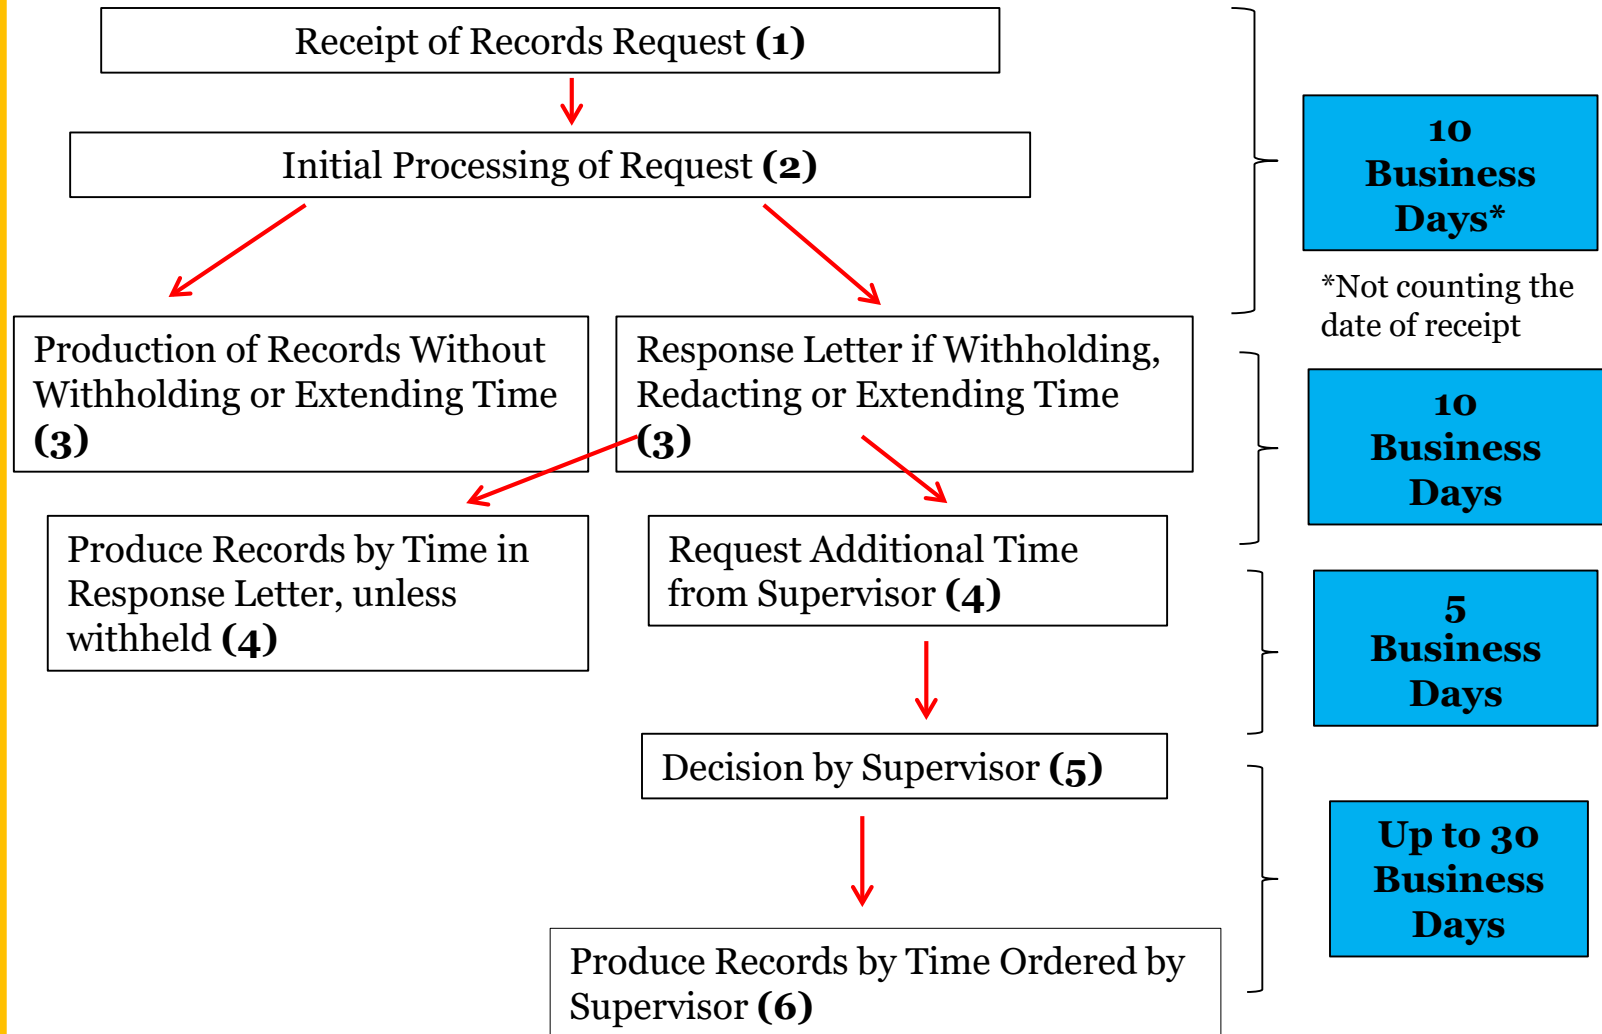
Receipt of Records Request **(1)**

Initial Processing of Request **(2)**

10 Business Days*

*Not counting the date of receipt

Production of Records Without Withholding or Extending Time **(3)**

Response Letter if Withholding, Redacting or Extending Time **(3)**

10 Business Days

Produce Records by Time in Response Letter, unless withheld **(4)**

Request Additional Time from Supervisor **(4)**

5 Business Days

Decision by Supervisor **(5)**

Up to 30 Business Days

Produce Records by Time Ordered by Supervisor **(6)**